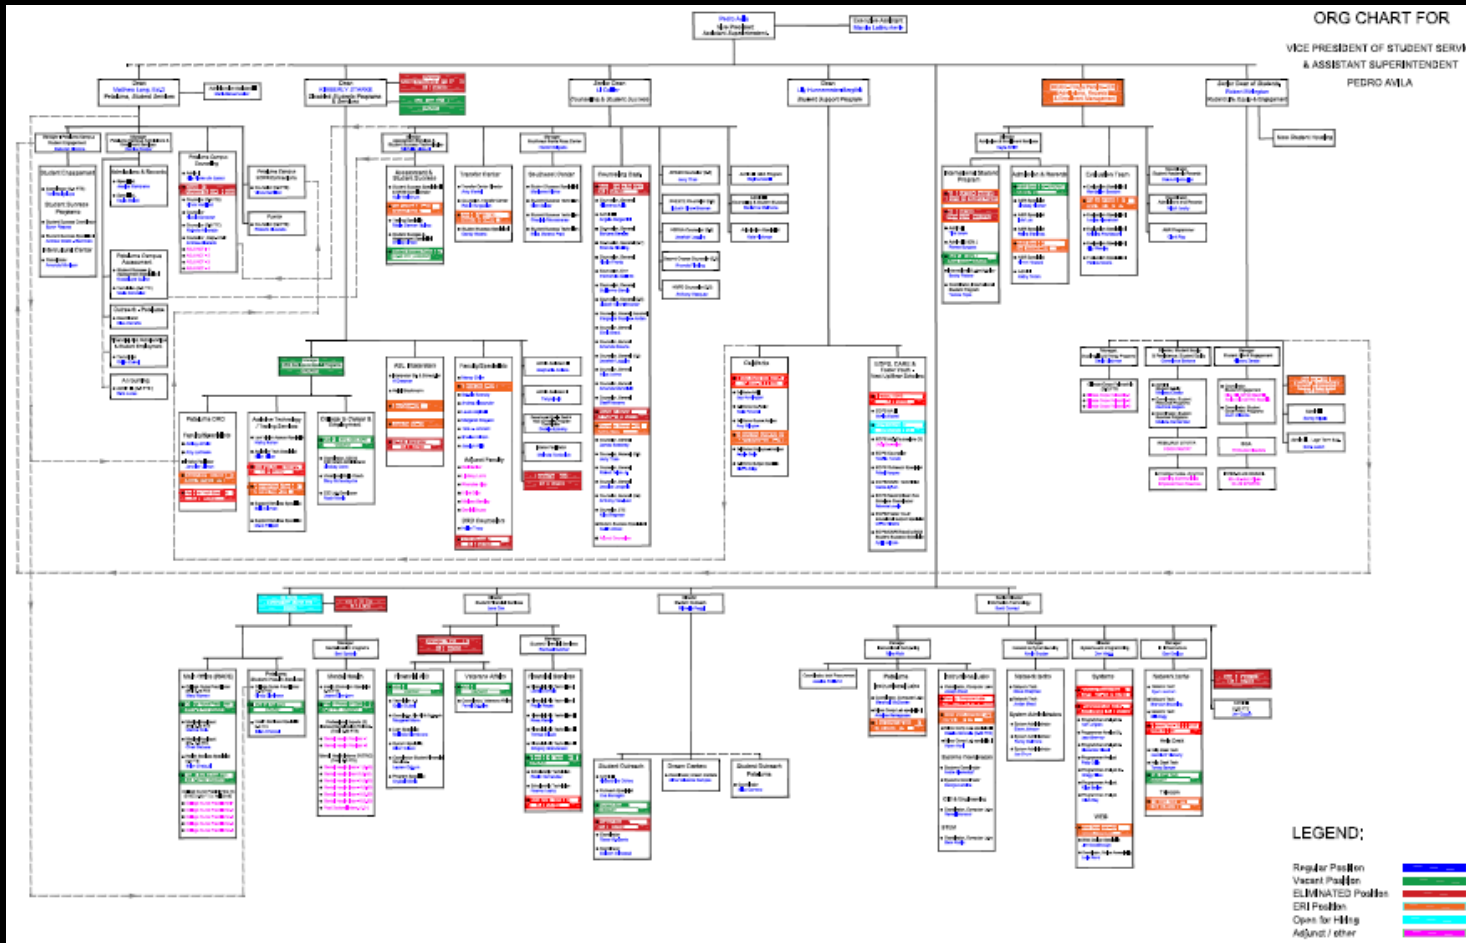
ORG CHART FOR

VICE PRESIDENT OF STUDENT SERV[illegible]
& ASSISTANT SUPERINTENDENT
PEDRO AVILA

Pedro Avila
Vice President
Assistant Superintendent

Dean
Matthew Long (Int.)
Pedroma, Student Services

Dean
KIMBERLY STARKS
Disabled Students Programs & Services

Senior Dean
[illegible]
Counseling & Student Success

Dean
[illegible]
Student Support Programs

Student Engagement

Admissions & Records

Pedroma Campus Counseling

Pedroma Campus Assessment

Assessment & Student Success

Transfer Center

Southeast Center

Counseling Dept.

ASL Interpreters

Faculty/Specialists

Adjunct Faculty

DSPS Counselors

CalWorks

EOPS, CARE & Foster Youth

International Student Program

Admissions & Records

Evaluations Team

Student Outreach

Dream Center

Student Outreach Pedroma

Veterans Affairs

Network Services

Systems

Help Desk

LEGEND:

Regular Position
Vacant Position
ELIMINATED Position
ERI Position
Open for Hiring
Adjunct / other